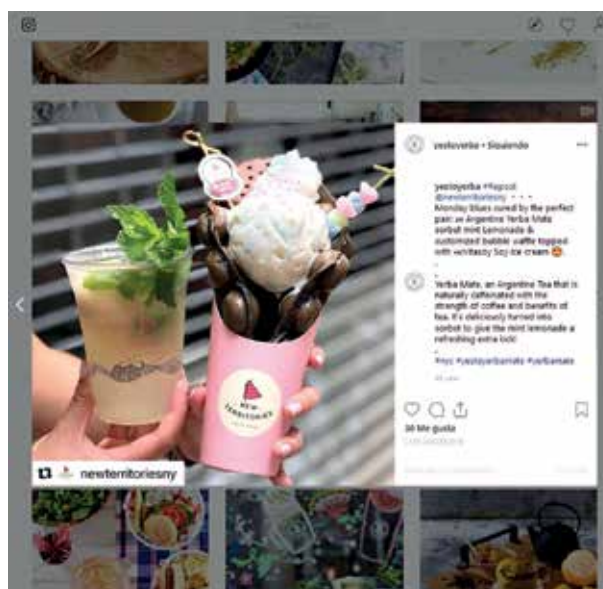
yesloyerba • Siguiendo

yesloyerba #Repost @newterritoriesny • • •
Monday blues cured by the perfect pair: an Argentine Yerba Mate sorbet mint lemonade & customized bubble waffle topped with whitasty Soy ice cream

Yerba Mate, an Argentine Tea that is naturally caffeinated with the strength of coffee and benefits of tea. It's deliciously turned into sorbet to give the mint lemonade a refreshing extra kick!
#nyc #yesloyerbamate #yerbamate

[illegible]

38 Me gusta

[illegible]

NEW TERRITORIES

newterritoriesny